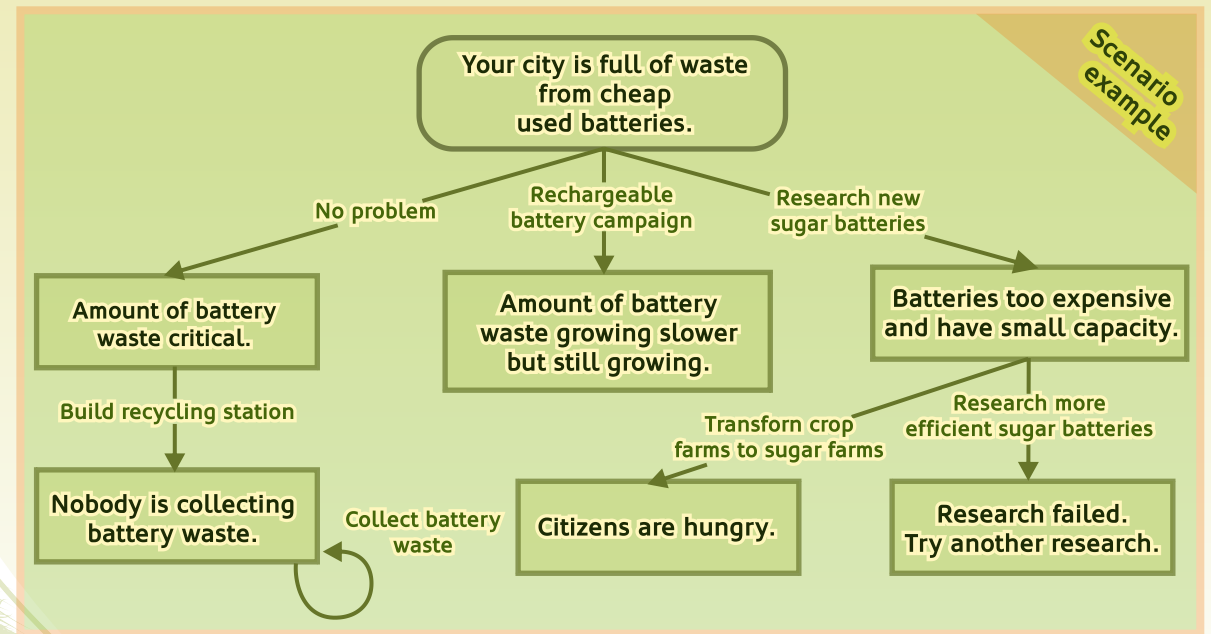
Scenario example

Your city is full of waste from cheap used batteries.

No problem

Rechargeable battery campaign

Research new sugar batteries

Amount of battery waste critical.

Amount of battery waste growing slower but still growing.

Batteries too expensive and have small capacity.

Build recycling station

Transform crop farms to sugar farms

Research more efficient sugar batteries

Nobody is collecting battery waste.

Collect battery waste

Citizens are hungry.

Research failed. Try another research.